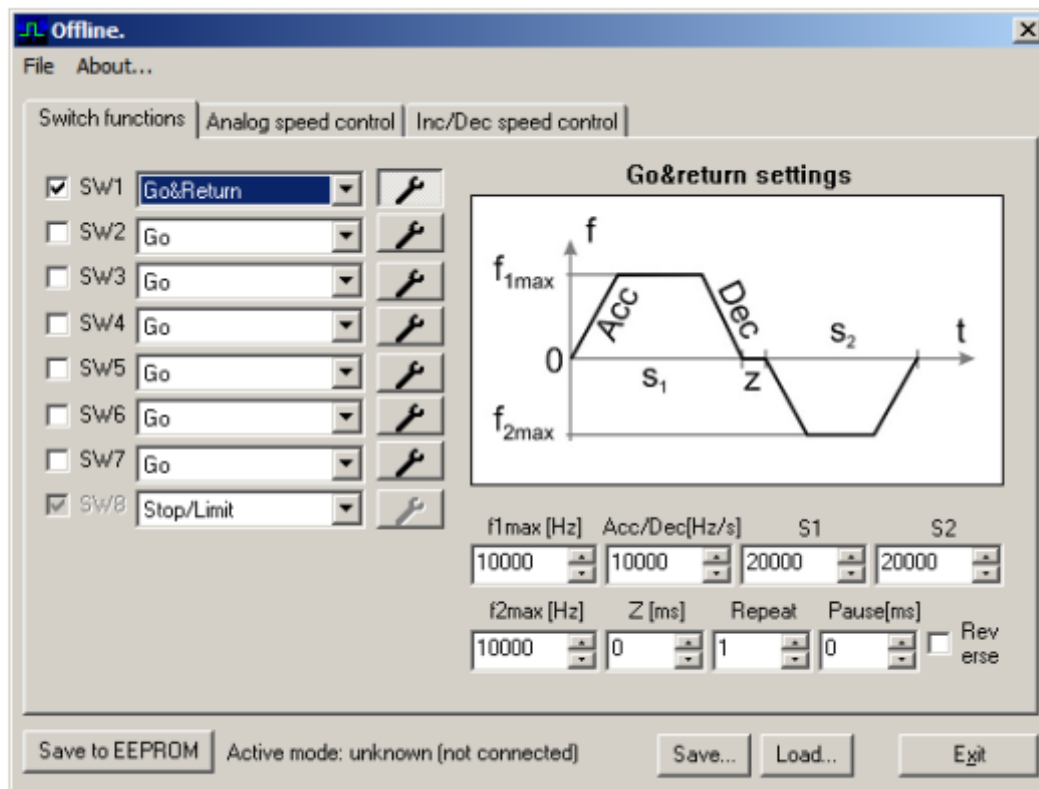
Offline.

File About...

Switch functions | Analog speed control | Inc/Dec speed control

SW1 Go&Return
SW2 Go
SW3 Go
SW4 Go
SW5 Go
SW6 Go
SW7 Go
SW8 Stop/Limit

Go&return settings

f
$f_{1max}$
Acc
Dec
0
$s_1$
z
$s_2$
t
$f_{2max}$

| f1max [Hz] | Acc/Dec[Hz/s] | S1 | S2 |
|---|---|---|---|
| 10000 | 10000 | 20000 | 20000 |

| f2max [Hz] | Z [ms] | Repeat | Pause[ms] |
|---|---|---|---|
| 10000 | 0 | 1 | 0 |

Reverse

Save to EEPROM Active mode: unknown (not connected) Save... Load... Exit